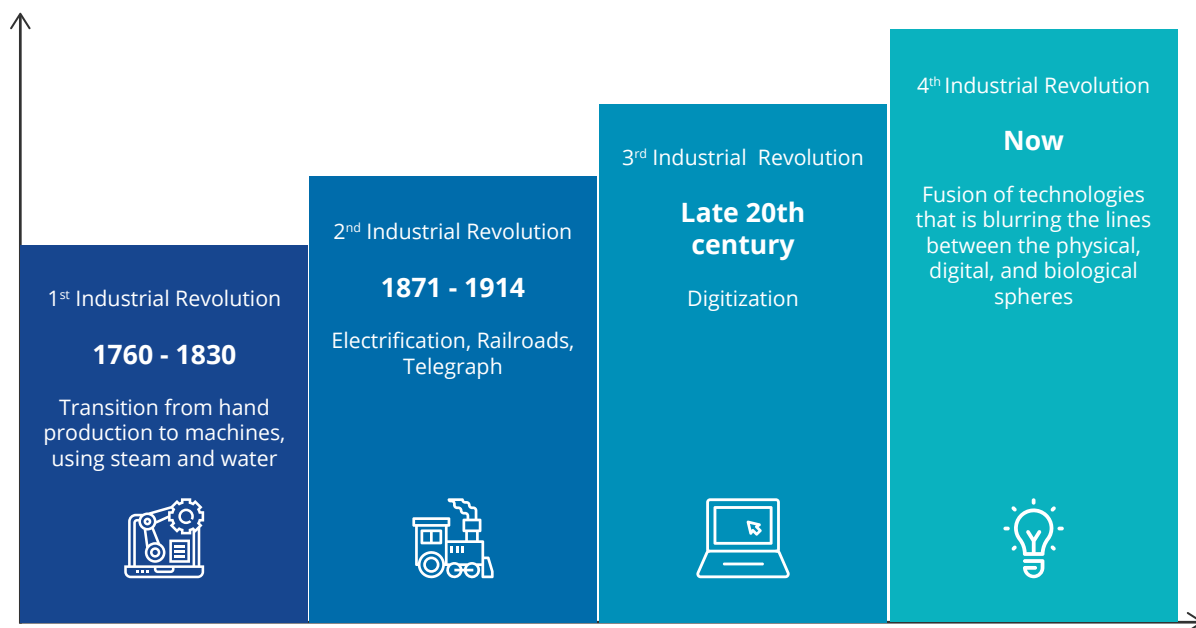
1$^{st}$ Industrial Revolution

1760 - 1830

Transition from hand production to machines, using steam and water

2$^{nd}$ Industrial Revolution

1871 - 1914

Electrification, Railroads, Telegraph

3$^{rd}$ Industrial Revolution

Late 20th century

Digitization

4$^{th}$ Industrial Revolution

Now

Fusion of technologies that is blurring the lines between the physical, digital, and biological spheres